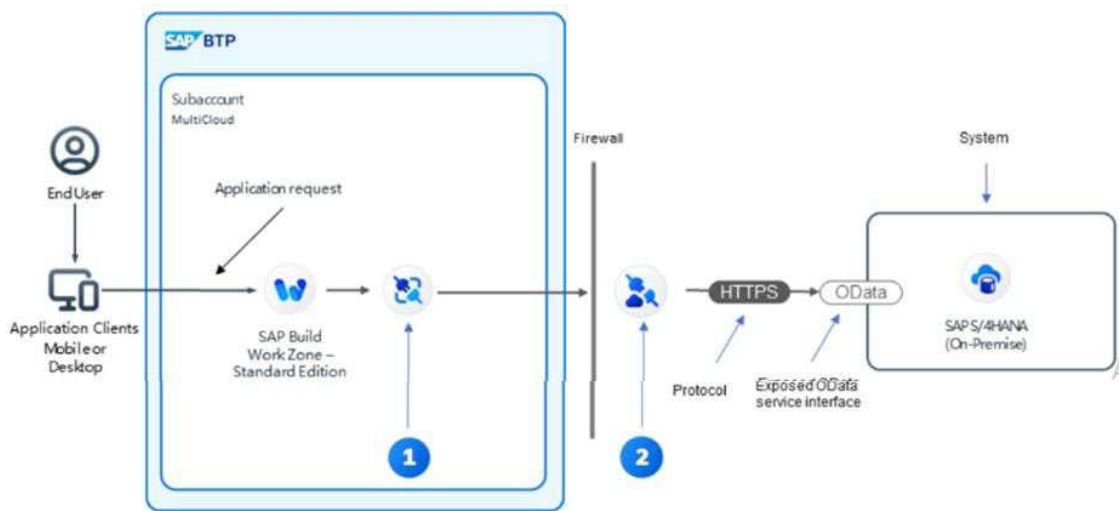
SAP BTP

Subaccount
MultiCloud

End User

Application request

Application Clients Mobile or Desktop

SAP Build Work Zone – Standard Edition

Firewall

HTTPS

OData

Protocol

Exposed OData service interface

System

SAP S/4HANA (On-Premise)

1

2